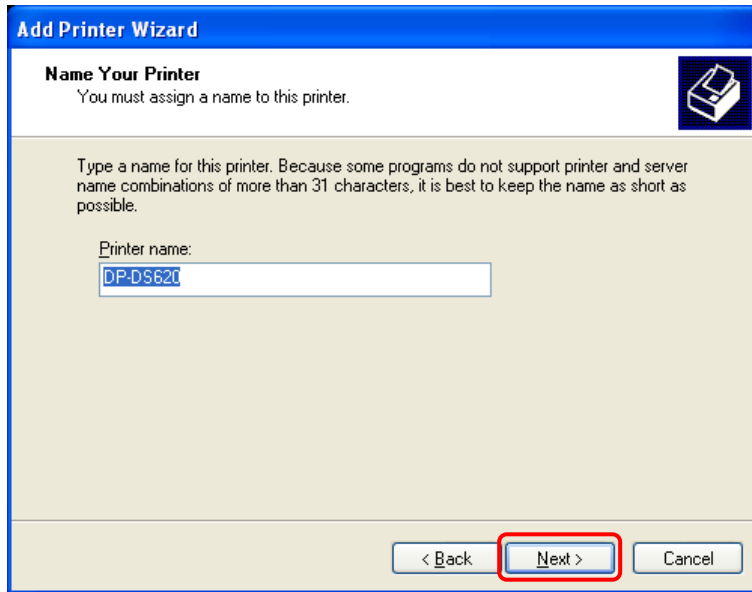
Add Printer Wizard

Name Your Printer
You must assign a name to this printer.

Type a name for this printer. Because some programs do not support printer and server name combinations of more than 31 characters, it is best to keep the name as short as possible.

Printer name:
DP-DS620

< Back
Next >
Cancel